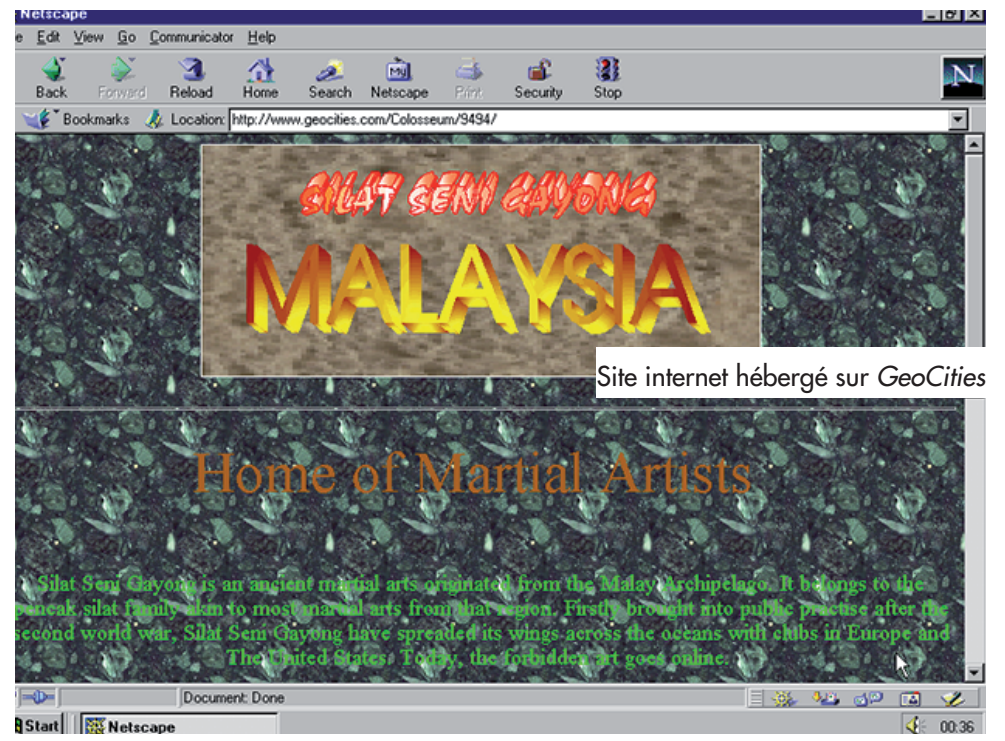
Netscape

e Edit View Go Communicator Help

Back Forward Reload Home Search Netscape Print Security Stop

Bookmarks Location: http://www.geocities.com/Colosseum/9494/

SILAT SENI GAYONG

MALAYSIA

Site internet hébergé sur *GeoCities*

Home of Martial Artists

Silat Seni Gayong is an ancient martial arts originated from the Malay Archipelago. It belongs to the pencak silat family akin to most martial arts from that region. Firstly brought into public practise after the second world war, Silat Seni Gayong have spreaded its wings across the oceans with clubs in Europe and The United States. Today, the forbidden art goes online.

Document: Done

Start Netscape 00:36